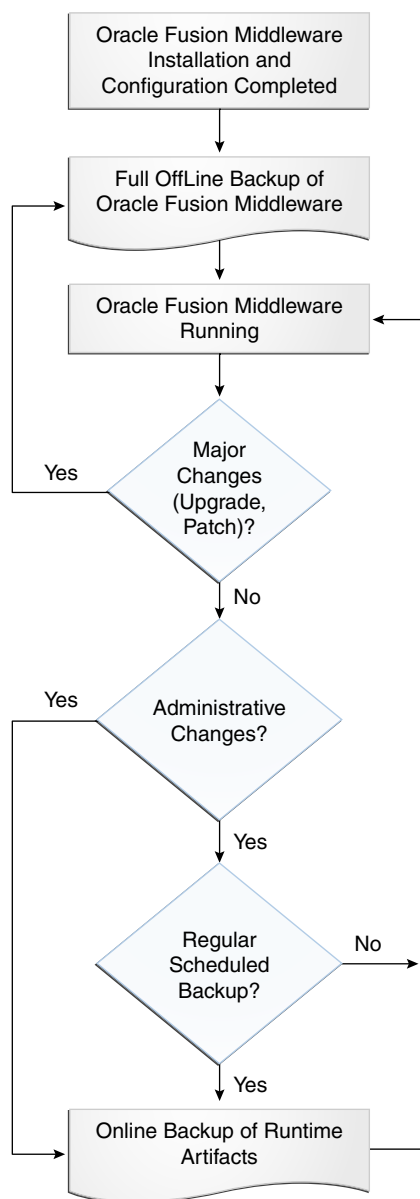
Oracle Fusion Middleware Installation and Configuration Completed

Full OffLine Backup of Oracle Fusion Middleware

Oracle Fusion Middleware Running

Major Changes (Upgrade, Patch)?

Yes

No

Administrative Changes?

Yes

Yes

Regular Scheduled Backup?

No

Yes

Online Backup of Runtime Artifacts